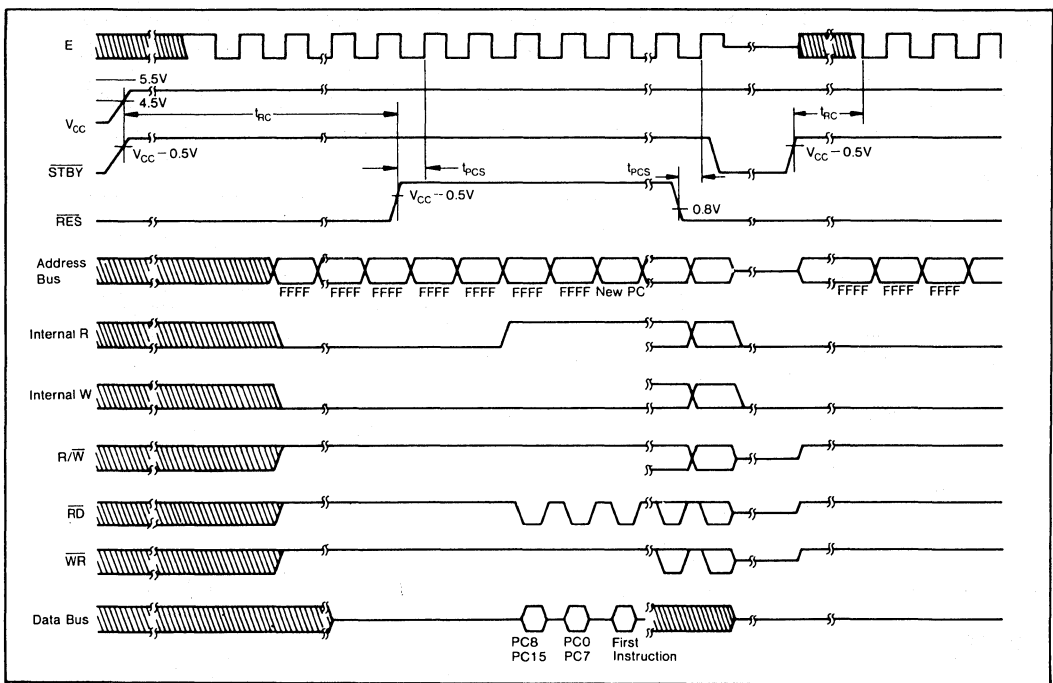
E

5.5V

4.5V

$V_{CC}$

$t_{RC}$

$V_{CC} - 0.5V$

$\overline{STBY}$

$t_{PCS}$

$t_{PCS}$

$t_{RC}$

$V_{CC} - 0.5V$

$V_{CC} - 0.5V$

$\overline{RES}$

0.8V

Address Bus

FFFF FFFF FFFF FFFF FFFF FFFF FFFF New PC

FFFF FFFF FFFF

Internal R

Internal W

$R/\overline{W}$

$\overline{RD}$

$\overline{WR}$

Data Bus

PC8 PC15

PC0 PC7

First Instruction